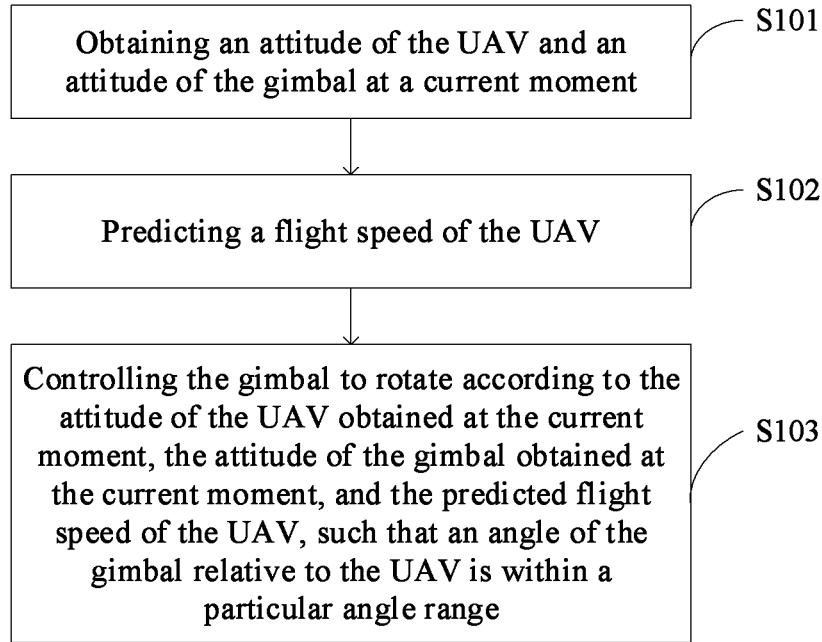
S101

Obtaining an attitude of the UAV and an attitude of the gimbal at a current moment

S102

Predicting a flight speed of the UAV

S103

Controlling the gimbal to rotate according to the attitude of the UAV obtained at the current moment, the attitude of the gimbal obtained at the current moment, and the predicted flight speed of the UAV, such that an angle of the gimbal relative to the UAV is within a particular angle range